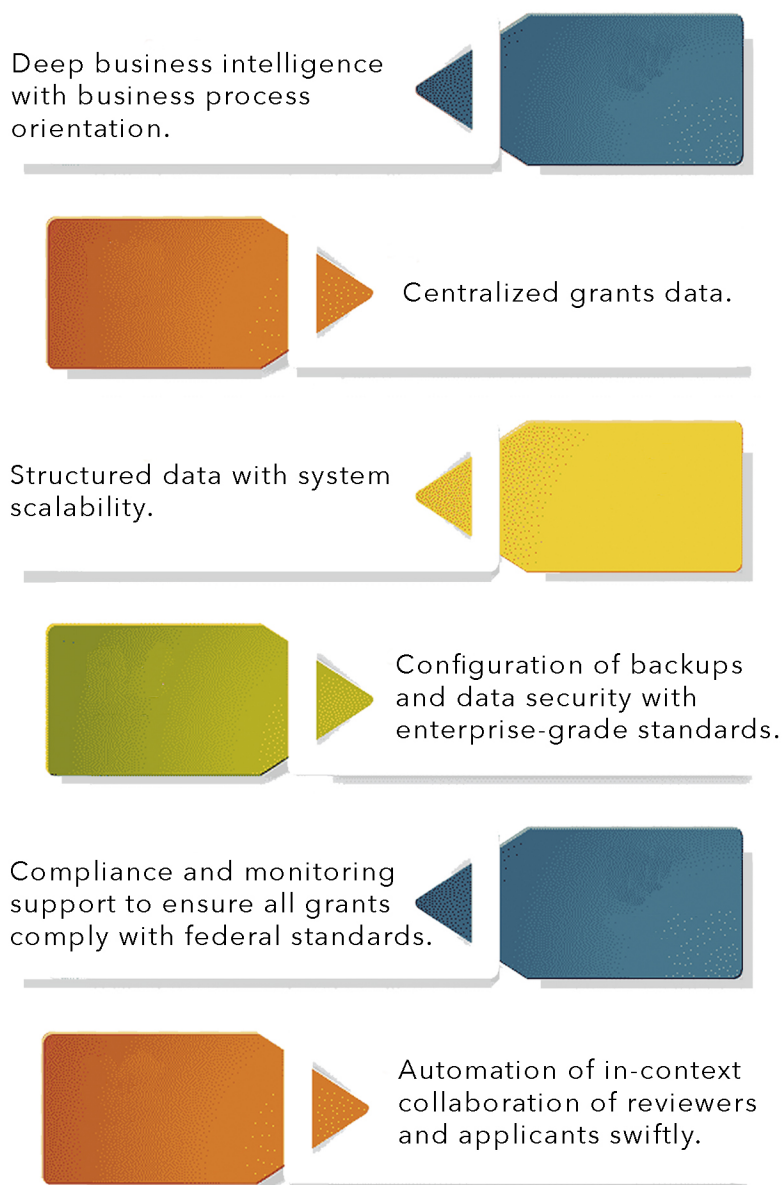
Deep business intelligence with business process orientation.

Centralized grants data.

Structured data with system scalability.

Configuration of backups and data security with enterprise-grade standards.

Compliance and monitoring support to ensure all grants comply with federal standards.

Automation of in-context collaboration of reviewers and applicants swiftly.